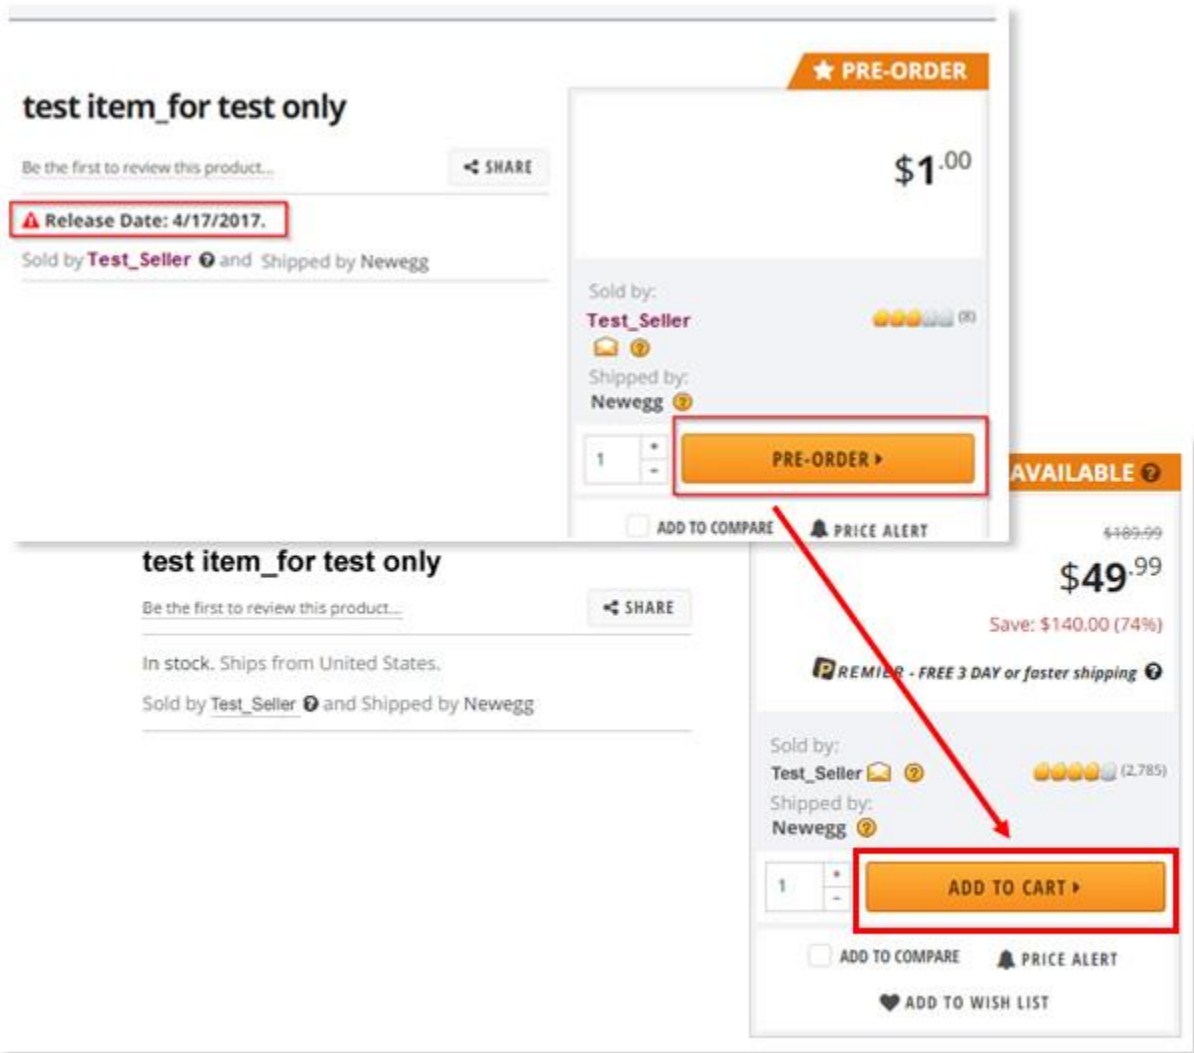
PRE-ORDER

test item_for test only

Be the first to review this product...

SHARE

Release Date: 4/17/2017.

Sold by Test_Seller and Shipped by Newegg

$1.00

Sold by:
Test_Seller
(8)
Shipped by:
Newegg

1

PRE-ORDER ▸

ADD TO COMPARE

PRICE ALERT

AVAILABLE

test item_for test only

Be the first to review this product...

SHARE

In stock. Ships from United States.

Sold by Test_Seller and Shipped by Newegg

$189.99

$49.99

Save: $140.00 (74%)

PREMIER - FREE 3 DAY or faster shipping

Sold by:
Test_Seller
(2,785)
Shipped by:
Newegg

1

ADD TO CART ▸

ADD TO COMPARE

PRICE ALERT

ADD TO WISH LIST